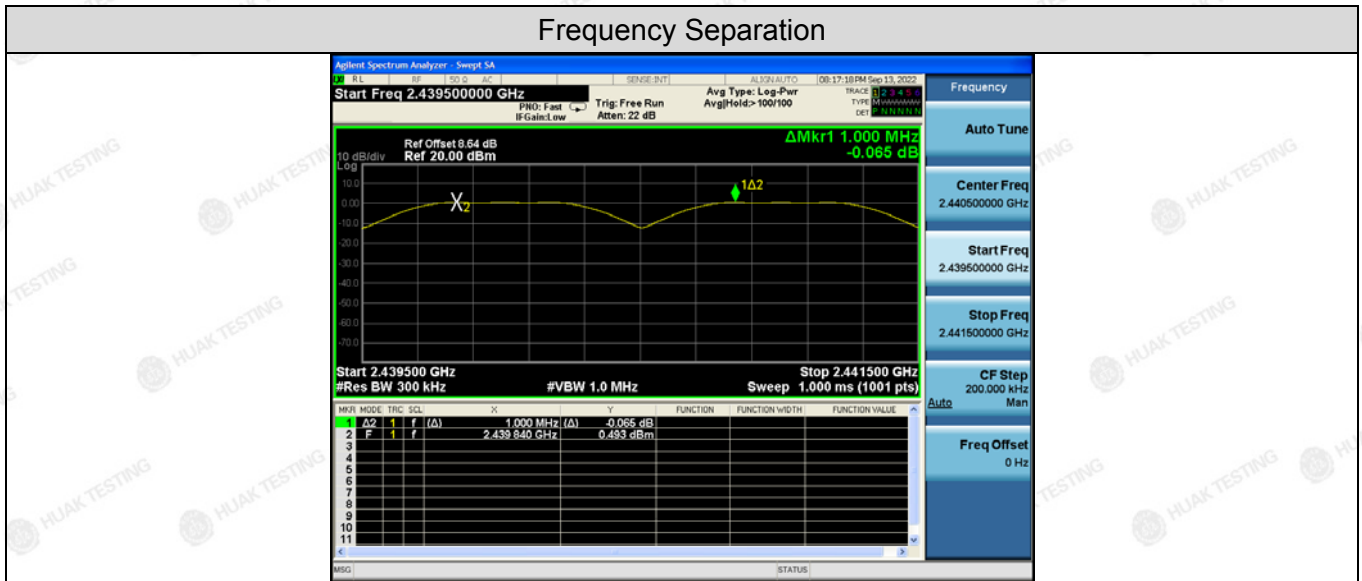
Frequency Separation

Agilent Spectrum Analyzer - Swept SA
RL RF 50 Ω AC SENSE:INT ALIGN AUTO 08:17:18 PM Sep 13, 2022
Start Freq 2.439500000 GHz
PNO: Fast IFGain:Low
Trig: Free Run Atten: 22 dB
Avg Type: Log-Pwr Avg|Hold:> 100/100
TRACE 1 2 3 4 5 6 TYPE M WWWWW DET P N N N N N

Ref Offset 8.64 dB
10 dB/div Ref 20.00 dBm
ΔMkr1 1.000 MHz
-0.065 dB
Log
10.0
0.00
-10.0
-20.0
-30.0
-40.0
-50.0
-60.0
-70.0
X2
1Δ2

Start 2.439500 GHz
#Res BW 300 kHz
#VBW 1.0 MHz
Stop 2.441500 GHz
Sweep 1.000 ms (1001 pts)

| MKR | MODE | TRC | SCL | X | Y | FUNCTION | FUNCTION WIDTH | FUNCTION VALUE |
|---|---|---|---|---|---|---|---|---|
| 1 | Δ2 | 1 | f | (Δ) 1.000 MHz | (Δ) -0.065 dB | | | |
| 2 | F | 1 | f | 2.439 840 GHz | 0.493 dBm | | | |
| 3 | | | | | | | | |
| 4 | | | | | | | | |
| 5 | | | | | | | | |
| 6 | | | | | | | | |
| 7 | | | | | | | | |
| 8 | | | | | | | | |
| 9 | | | | | | | | |
| 10 | | | | | | | | |
| 11 | | | | | | | | |

MSG STATUS

Frequency
Auto Tune
Center Freq 2.440500000 GHz
Start Freq 2.439500000 GHz
Stop Freq 2.441500000 GHz
CF Step 200.000 kHz Auto Man
Freq Offset 0 Hz

HUAK TESTING